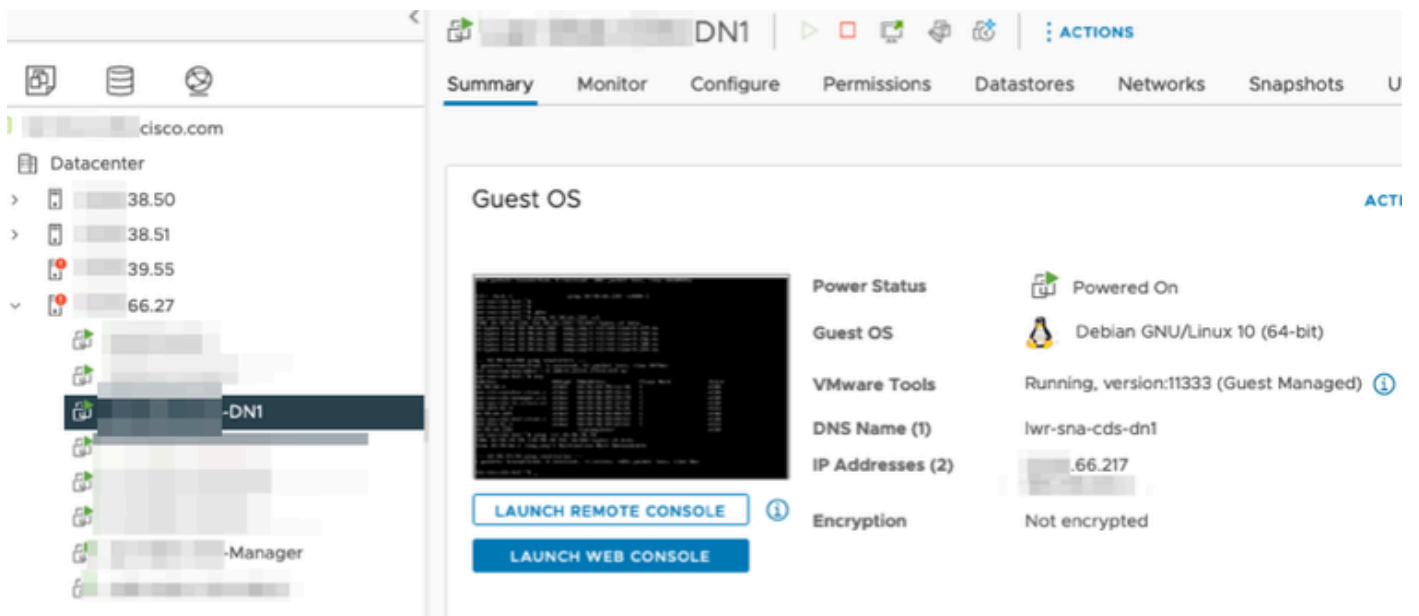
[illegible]cisco.com
Datacenter
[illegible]38.50
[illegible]38.51
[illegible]39.55
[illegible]66.27
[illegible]-DN1
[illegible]-Manager

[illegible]DN1
ACTIONS
Summary Monitor Configure Permissions Datastores Networks Snapshots U

Guest OS
ACTI

Power Status Powered On
Guest OS Debian GNU/Linux 10 (64-bit)
VMware Tools Running, version:11333 (Guest Managed)
DNS Name (1) lwr-sna-cds-dn1
IP Addresses (2) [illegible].66.217
Encryption Not encrypted

LAUNCH REMOTE CONSOLE
LAUNCH WEB CONSOLE